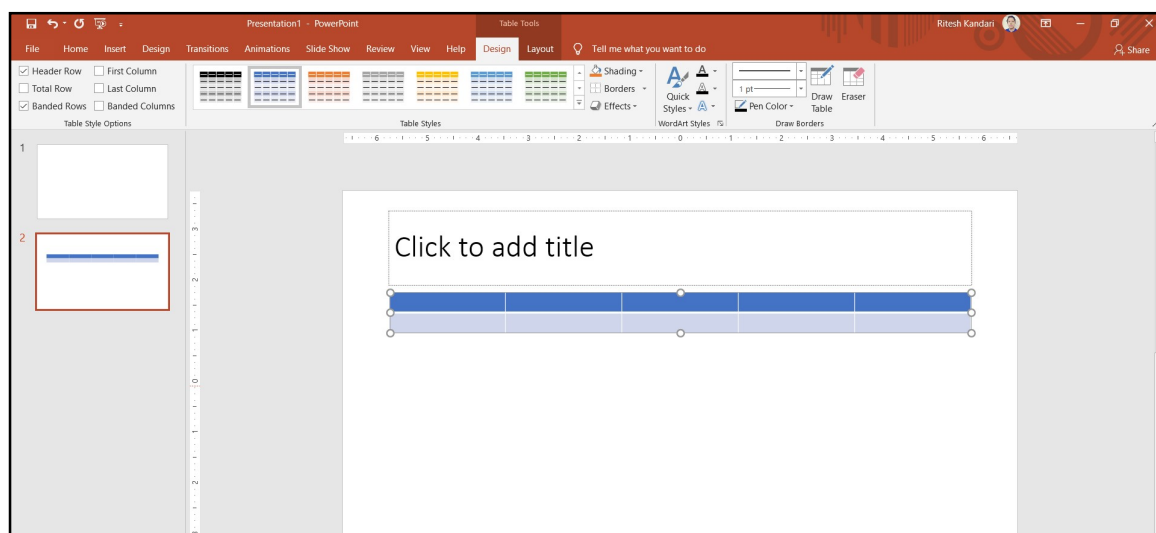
Presentation1 - PowerPoint

Table Tools

Ritesh Kandari

File Home Insert Design Transitions Animations Slide Show Review View Help Design Layout Tell me what you want to do

Share

Header Row First Column
Total Row Last Column
Banded Rows Banded Columns

Table Style Options

Table Styles

Shading
Borders
Effects

Quick Styles

WordArt Styles

1 pt
Pen Color
Draw Table
Eraser

Draw Borders

6 5 4 3 2 1 0 1 2 3 4 5 6

1

2

3 2 1 0 1 2

Click to add title